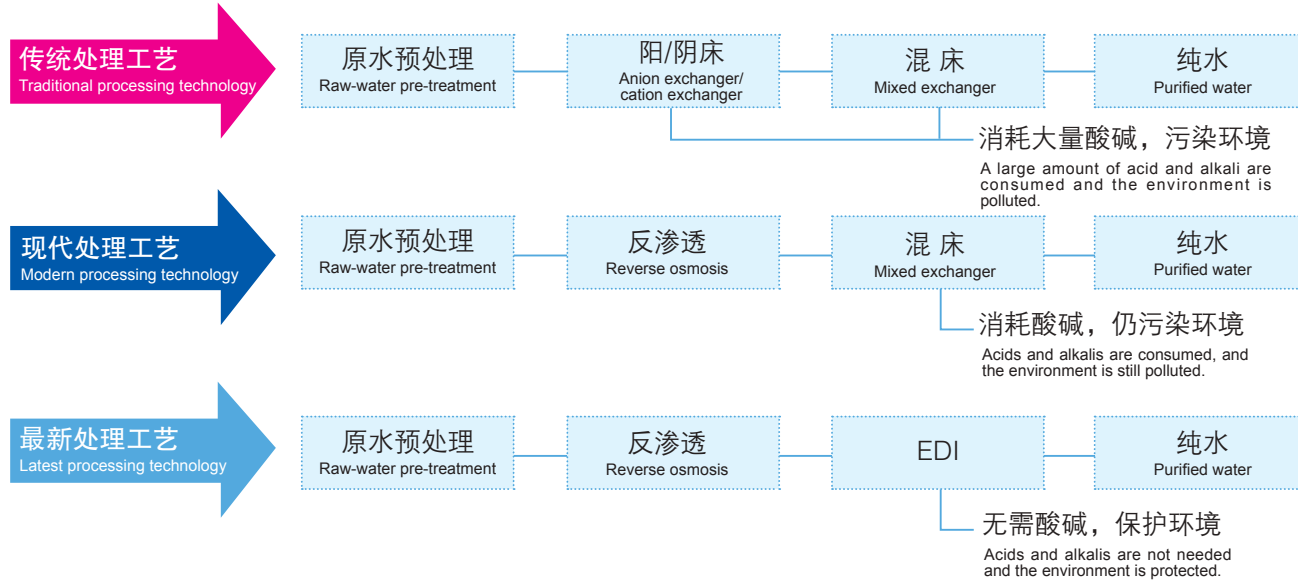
传统处理工艺
Traditional processing technology

原水预处理
Raw-water pre-treatment

阳/阴床
Anion exchanger/ cation exchanger

混 床
Mixed exchanger

纯水
Purified water

消耗大量酸碱，污染环境
A large amount of acid and alkali are consumed and the environment is polluted.

现代处理工艺
Modern processing technology

原水预处理
Raw-water pre-treatment

反渗透
Reverse osmosis

混 床
Mixed exchanger

纯水
Purified water

消耗酸碱，仍污染环境
Acids and alkalis are consumed, and the environment is still polluted.

最新处理工艺
Latest processing technology

原水预处理
Raw-water pre-treatment

反渗透
Reverse osmosis

EDI

纯水
Purified water

无需酸碱，保护环境
Acids and alkalis are not needed and the environment is protected.